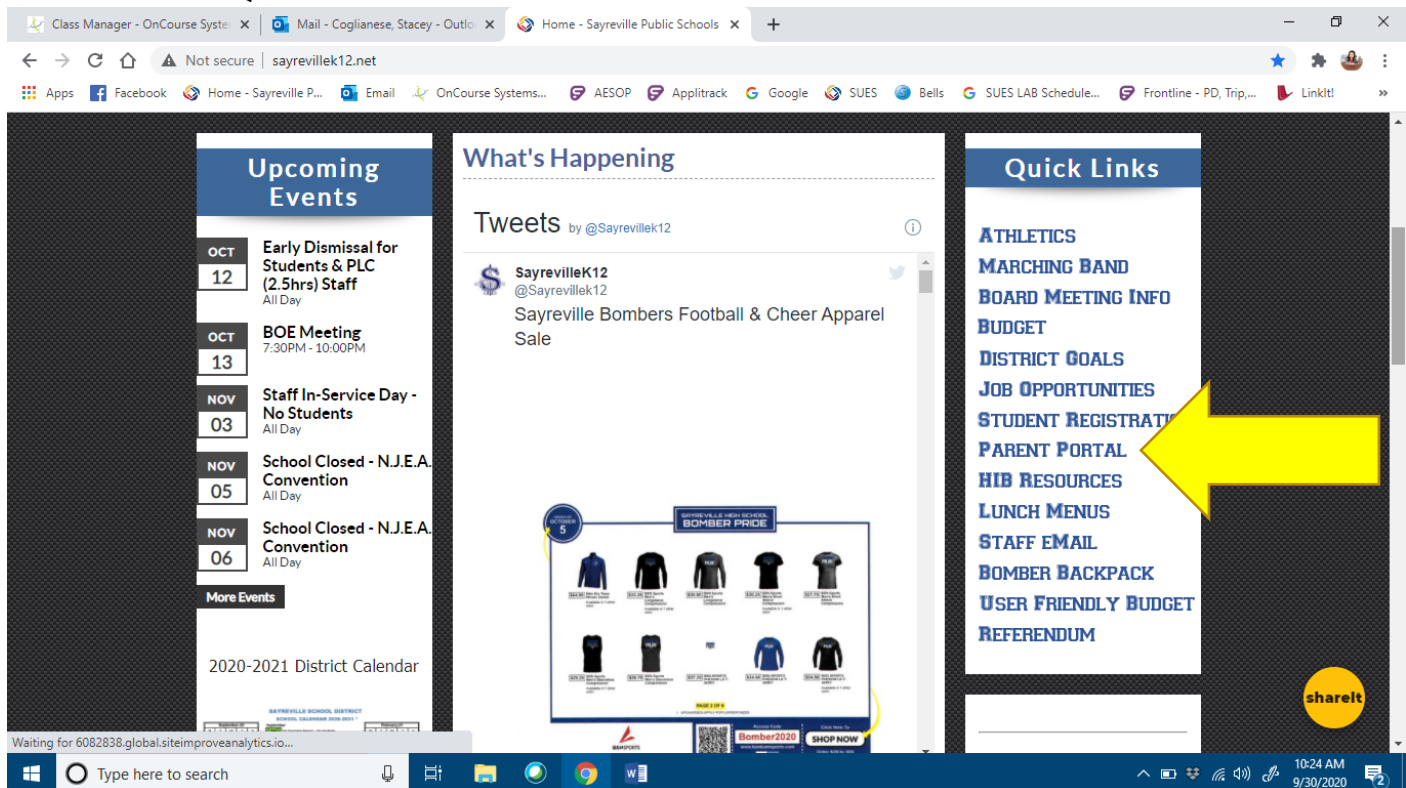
Class Manager - OnCourse Syste | Mail - Coglianese, Stacey - Outlo | Home - Sayreville Public Schools

Not secure | sayrevillek12.net

Apps | Facebook | Home - Sayreville P... | Email | OnCourse Systems... | AESOP | Applitrack | Google | SUES | Bells | SUES LAB Schedule... | Frontline - PD, Trip,... | LinkIt!

Upcoming Events

OCT 12 Early Dismissal for Students & PLC (2.5hrs) Staff
All Day

OCT 13 BOE Meeting
7:30PM - 10:00PM

NOV 03 Staff In-Service Day - No Students
All Day

NOV 05 School Closed - N.J.E.A. Convention
All Day

NOV 06 School Closed - N.J.E.A. Convention
All Day

More Events

2020-2021 District Calendar

SAYREVILLE SCHOOL DISTRICT

What's Happening

Tweets by @Sayrevillek12

SayrevilleK12
@Sayrevillek12
Sayreville Bombers Football & Cheer Apparel Sale

SAYREVILLE HIGH SCHOOL
BOMBER PRIDE

OCTOBER 5

Bomber2020
SHOP NOW

Quick Links

Athletics
Marching Band
Board Meeting Info
Budget
District Goals
Job Opportunities
Student Registratio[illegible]
Parent Portal
HIB Resources
Lunch Menus
Staff eMail
Bomber Backpack
User Friendly Budget
Referendum

shareIt

Waiting for 6082838.global.siteimproveanalytics.io...

Type here to search

10:24 AM
9/30/2020